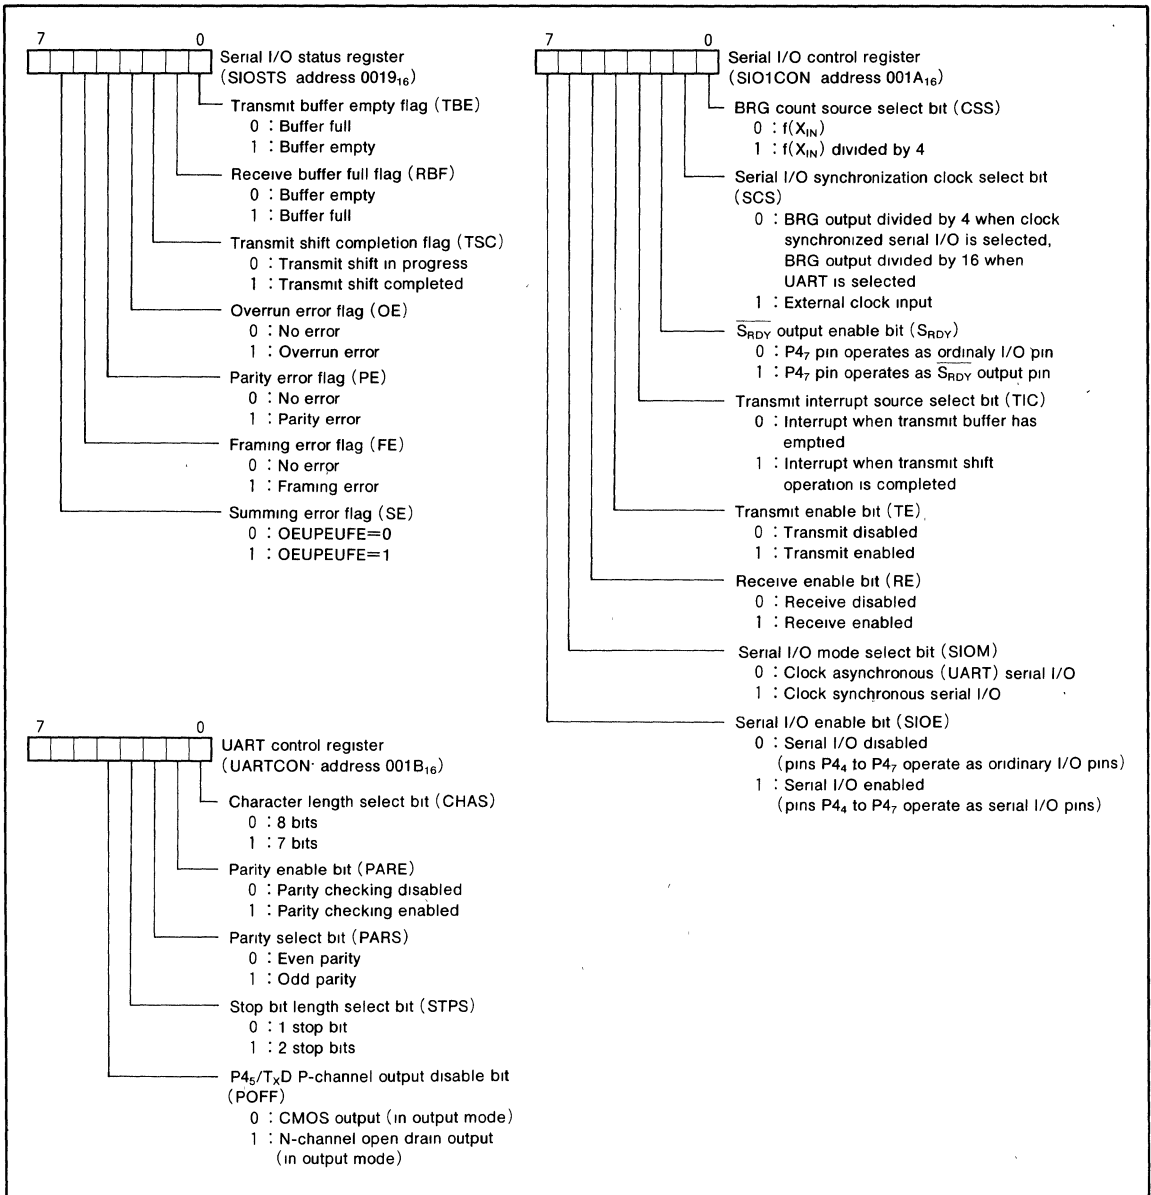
7 0
Serial I/O status register
(SIOSTS address $0019_{16}$)

Transmit buffer empty flag (TBE)
0 : Buffer full
1 : Buffer empty

Receive buffer full flag (RBF)
0 : Buffer empty
1 : Buffer full

Transmit shift completion flag (TSC)
0 : Transmit shift in progress
1 : Transmit shift completed

Overrun error flag (OE)
0 : No error
1 : Overrun error

Parity error flag (PE)
0 : No error
1 : Parity error

Framing error flag (FE)
0 : No error
1 : Framing error

Summing error flag (SE)
0 : OEUPEUFE=0
1 : OEUPEUFE=1

7 0
Serial I/O control register
(SIO1CON address $001A_{16}$)

BRG count source select bit (CSS)
0 : $f(X_{IN})$
1 : $f(X_{IN})$ divided by 4

Serial I/O synchronization clock select bit (SCS)
0 : BRG output divided by 4 when clock synchronized serial I/O is selected, BRG output divided by 16 when UART is selected
1 : External clock input

$\overline{S_{RDY}}$ output enable bit ($S_{RDY}$)
0 : $P4_7$ pin operates as ordinaly I/O pin
1 : $P4_7$ pin operates as $\overline{S_{RDY}}$ output pin

Transmit interrupt source select bit (TIC)
0 : Interrupt when transmit buffer has emptied
1 : Interrupt when transmit shift operation is completed

Transmit enable bit (TE)
0 : Transmit disabled
1 : Transmit enabled

Receive enable bit (RE)
0 : Receive disabled
1 : Receive enabled

Serial I/O mode select bit (SIOM)
0 : Clock asynchronous (UART) serial I/O
1 : Clock synchronous serial I/O

Serial I/O enable bit (SIOE)
0 : Serial I/O disabled
(pins $P4_4$ to $P4_7$ operate as ordinary I/O pins)
1 : Serial I/O enabled
(pins $P4_4$ to $P4_7$ operate as serial I/O pins)

7 0
UART control register
(UARTCON· address $001B_{16}$)

Character length select bit (CHAS)
0 : 8 bits
1 : 7 bits

Parity enable bit (PARE)
0 : Parity checking disabled
1 : Parity checking enabled

Parity select bit (PARS)
0 : Even parity
1 : Odd parity

Stop bit length select bit (STPS)
0 : 1 stop bit
1 : 2 stop bits

$P4_5/T_XD$ P-channel output disable bit (POFF)
0 : CMOS output (in output mode)
1 : N-channel open drain output (in output mode)